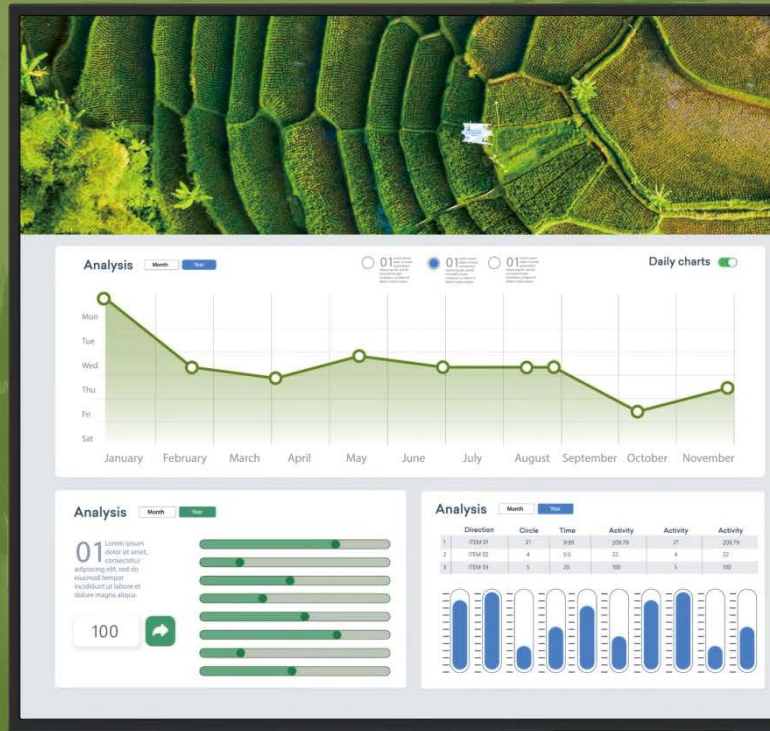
Analysis Month Year

01 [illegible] 01 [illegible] 01 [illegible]

Daily charts

Mon
Tue
Wed
Thu
Fri
Sat

January February March April May June July August September October November

Analysis Month Year

01 Lorem ipsum dolor sit amet, consectetur adipiscing elit, sed do eiusmod tempor incididunt ut labore et dolore magna aliqua.

100

Analysis Month Year

| | Direction | Circle | Time | Activity | Activity | Activity |
|---|---|---|---|---|---|---|
| 1 | ITEM 01 | 21 | 9.99 | 209.79 | 21 | 209.79 |
| 2 | ITEM 02 | 4 | 5.5 | 22 | 4 | 22 |
| 3 | ITEM 03 | 5 | 20 | 100 | 5 | 100 |